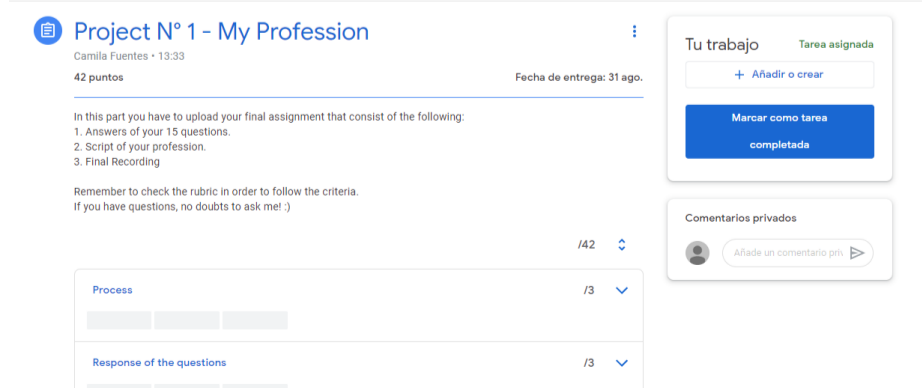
Project N° 1 - My Profession

Camila Fuentes • 13:33

42 puntos

Fecha de entrega: 31 ago.

In this part you have to upload your final assignment that consist of the following:
1. Answers of your 15 questions.
2. Script of your profession.
3. Final Recording

Remember to check the rubric in order to follow the criteria.
If you have questions, no doubts to ask me! :)

/42

Process

/3

Response of the questions

/3

Tu trabajo

Tarea asignada

+ Añadir o crear

Marcar como tarea completada

Comentarios privados

Añade un comentario priv